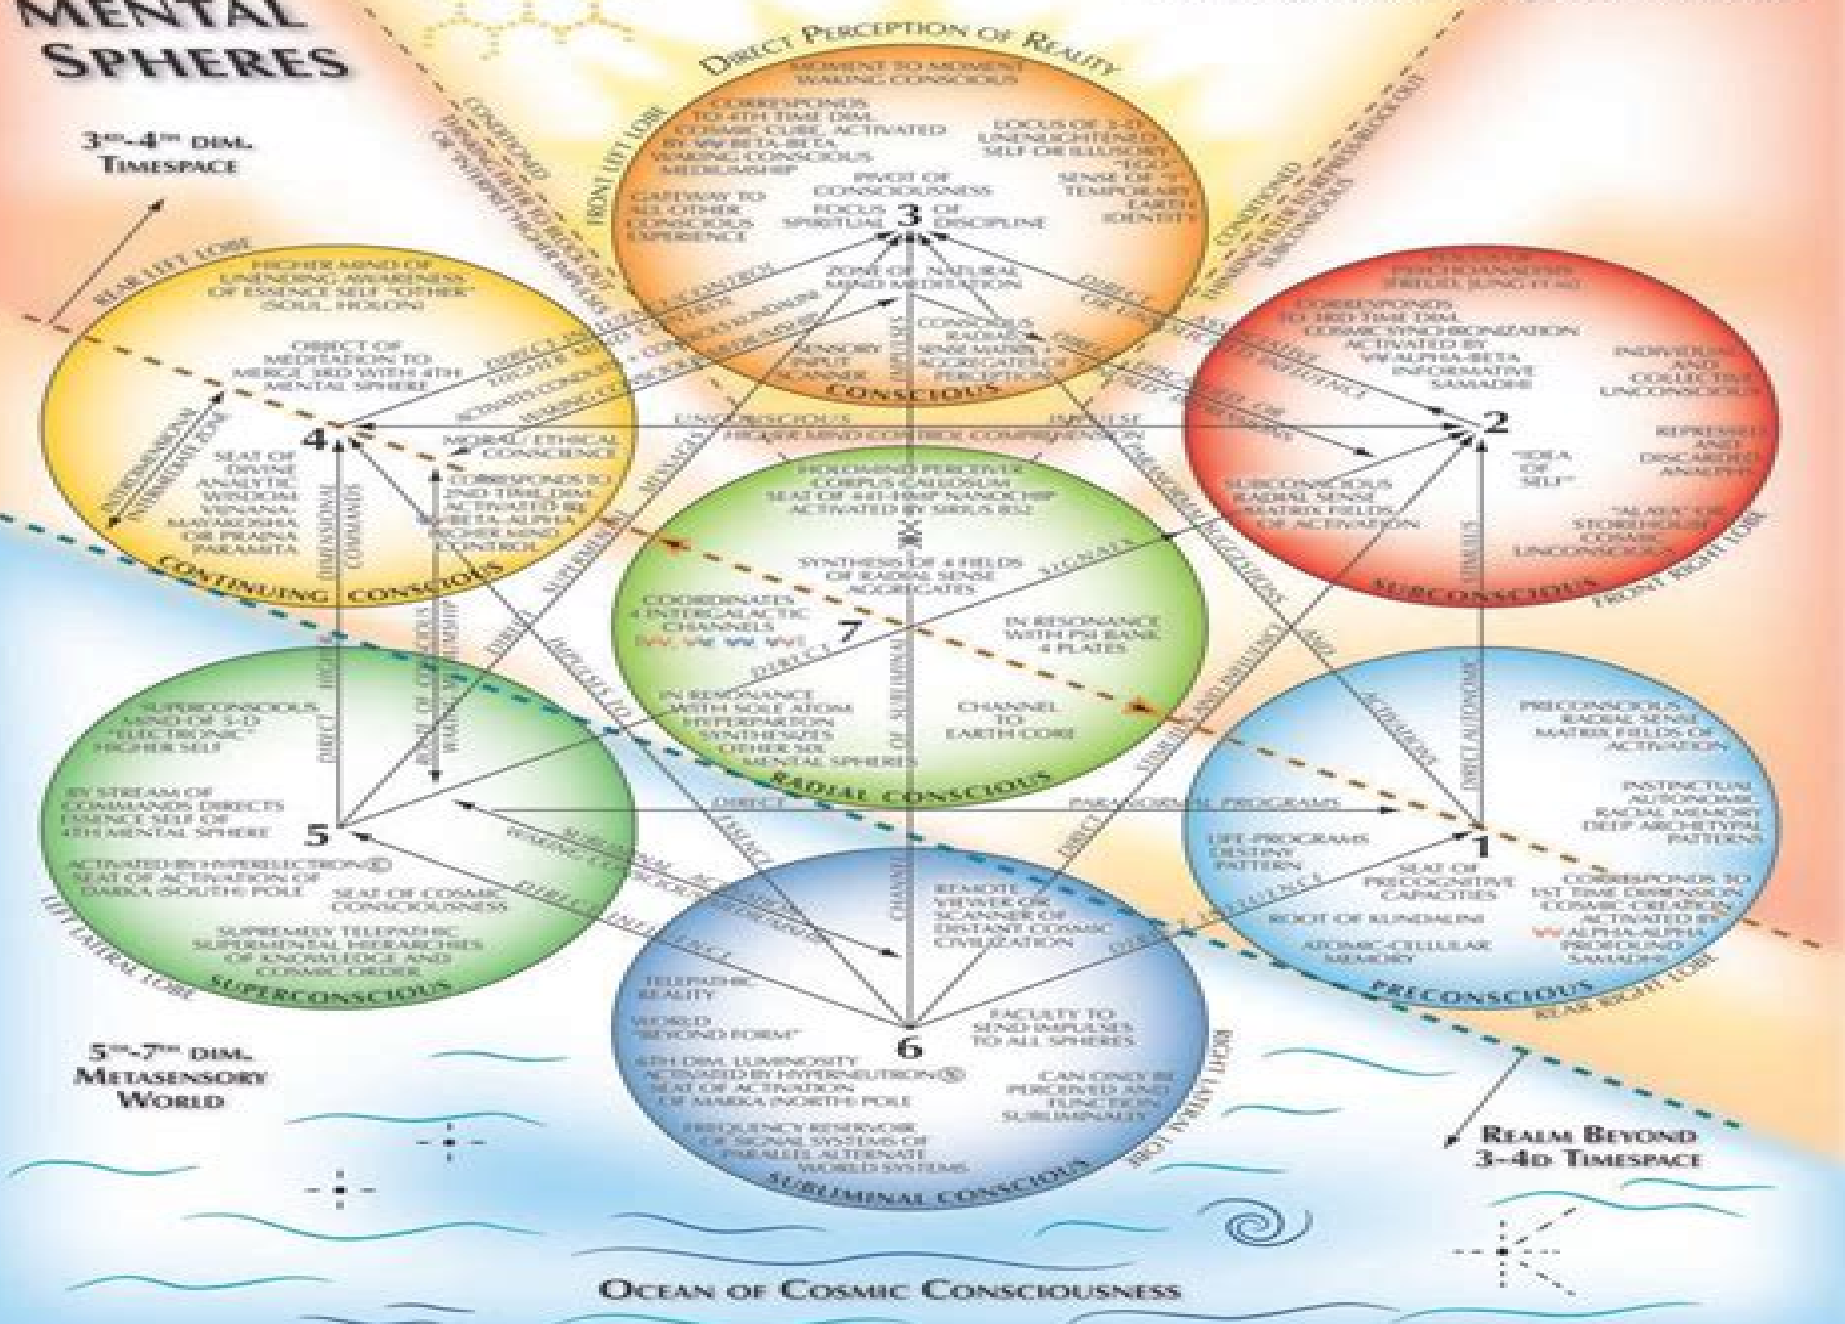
MENTAL SPHERES

3RD-4TH DIM. TIMESPACE

DIRECT PERCEPTION OF REALITY

MOMENT TO MOMENT WAKING CONSCIOUS

CORRESPONDS TO 4TH TIME DIM. COSMIC CUBE, ACTIVATED BY BETA-BETA WAKING CONSCIOUS MEDIUMSHIP

LOCUS OF 3-D UNENLIGHTENED SELF OR ILLUSORY "EGO" SENSE OF TEMPORARY EARTH IDENTITY

GATEWAY TO ALL OTHER CONSCIOUS EXPERIENCE

PIVOT OF CONSCIOUSNESS FOCUS OF SPIRITUAL DISCIPLINE

3

ZONE OF NATURAL MIND MEDITATION

SENSORY INPUT SCANNER

CONSCIOUS RADIAL SENSE AGGREGATE PERCEPTION

CONSCIOUS

FRONT LEFT LOBE

REAR LEFT LOBE

HIGHER MIND OF UNENDING AWARENESS OF ESSENCE SELF "OTHER" (SOUL HOLON)

OBJECT OF MEDITATION TO MERGE 3RD WITH 4TH MENTAL SPHERE

4

SEAT OF DIVINE ANALYTIC WISDOM VIPASSANA MAHABODHI OR PRAJNA PARAMITA

MORAL/ETHICAL CONSCIENCE

CORRESPONDS TO 2ND TIME DIM. ACTIVATED BY BETA-ALPHA HIGHER MIND CONTROL

CONTINUING CONSCIOUS

UNCONSCIOUS

HIGHER MIND CONTROL COMPREHENSION

IMPULSE

LOCUS OF PSYCHOANALYSIS (FREUD, JUNG, ETC.)

CORRESPONDS TO 3RD TIME DIM. COSMIC SYNCHRONIZATION ACTIVATED BY ALPHA-BETA INFORMATIVE SAMADHI

INDIVIDUAL AND COLLECTIVE UNCONSCIOUS

2

"IDEA OF SELF"

REPRESSED AND DISCARDED ANALYSIS

SUBCONSCIOUS RADIAL SENSE MATRIX FIELDS OF ACTIVATION

"ALAYA" OR STOREHOUSE COSMIC UNCONSCIOUS

SUBCONSCIOUS

FRONT RIGHT LOBE

HOLOMIND PERCEIVER CORPUS CALLOSUM SEAT OF 441-HMP NANOCHIP ACTIVATED BY SIRIUS B52

SYNTHESIS OF 4 FIELDS OF RADIAL SENSE AGGREGATES

COORDINATES 4 INTERGALACTIC CHANNELS

7

IN RESONANCE WITH PSI BANK 4 PLATES

IN RESONANCE WITH SOLE ATOM HYPERPARTON SYNTHESIZES OTHER SIX MENTAL SPHERES

CHANNEL TO EARTH CORE

RADIAL CONSCIOUS

SUPERCONSCIOUS MIND OF 5-D "ELECTRONIC" HIGHER SELF

BY STREAM OF COMMANDS DIRECTS ESSENCE SELF OF 4TH MENTAL SPHERE

5

ACTIVATED BY HYPERELECTRON SEAT OF ACTIVATION OF DAKA (SOUTH) POLE

SEAT OF COSMIC CONSCIOUSNESS

SUPREMELY TELEPATHIC SUPERMENTAL HIERARCHIES OF KNOWLEDGE AND COSMIC ORDER

SUPERCONSCIOUS

LEFT LATERAL LOBE

PRECONSCIOUS RADIAL SENSE MATRIX FIELDS OF ACTIVATION

INSTINCTUAL AUTONOMIC RACIAL MEMORY DEEP ARCHETYPAL PATTERNS

LIFE-PROGRAMS DESTINY PATTERN

1

SEAT OF PRECOGNITIVE CAPACITIES

CORRESPONDS TO 1ST TIME DIMENSION COSMIC CREATION ACTIVATED BY ALPHA-ALPHA PROFOUND SAMADHI

ROOT OF KUNDALINI

ATOMIC-CELLULAR MEMORY

PRECONSCIOUS

REAR RIGHT LOBE

DIRECT PARANORMAL PROGRAMS

DIRECT AUTONOMIC STIMULUS

REMOTE VIEWER OR SCANNER OF DISTANT COSMIC CIVILIZATION

TELEPATHIC REALITY

WORLD "BEYOND FORM"

6

FACULTY TO SEND IMPULSES TO ALL SPHERES

4TH DIM. LUMINOSITY ACTIVATED BY HYPERNEUTRON SEAT OF ACTIVATION OF MAHKA (NORTH) POLE

CAN ONLY BE PERCEIVED AND FUNCTION SUBLIMINALLY

FREQUENCY RESERVOIR OF SIGNAL SYSTEMS OF PARALLEL ALTERNATE WORLD SYSTEMS

SUBLIMINAL CONSCIOUS

CHANNEL OF SUBLIMINAL IMPULSES

5TH-7TH DIM. METASENSORY WORLD

REALM BEYOND 3-4D TIMESPACE

OCEAN OF COSMIC CONSCIOUSNESS